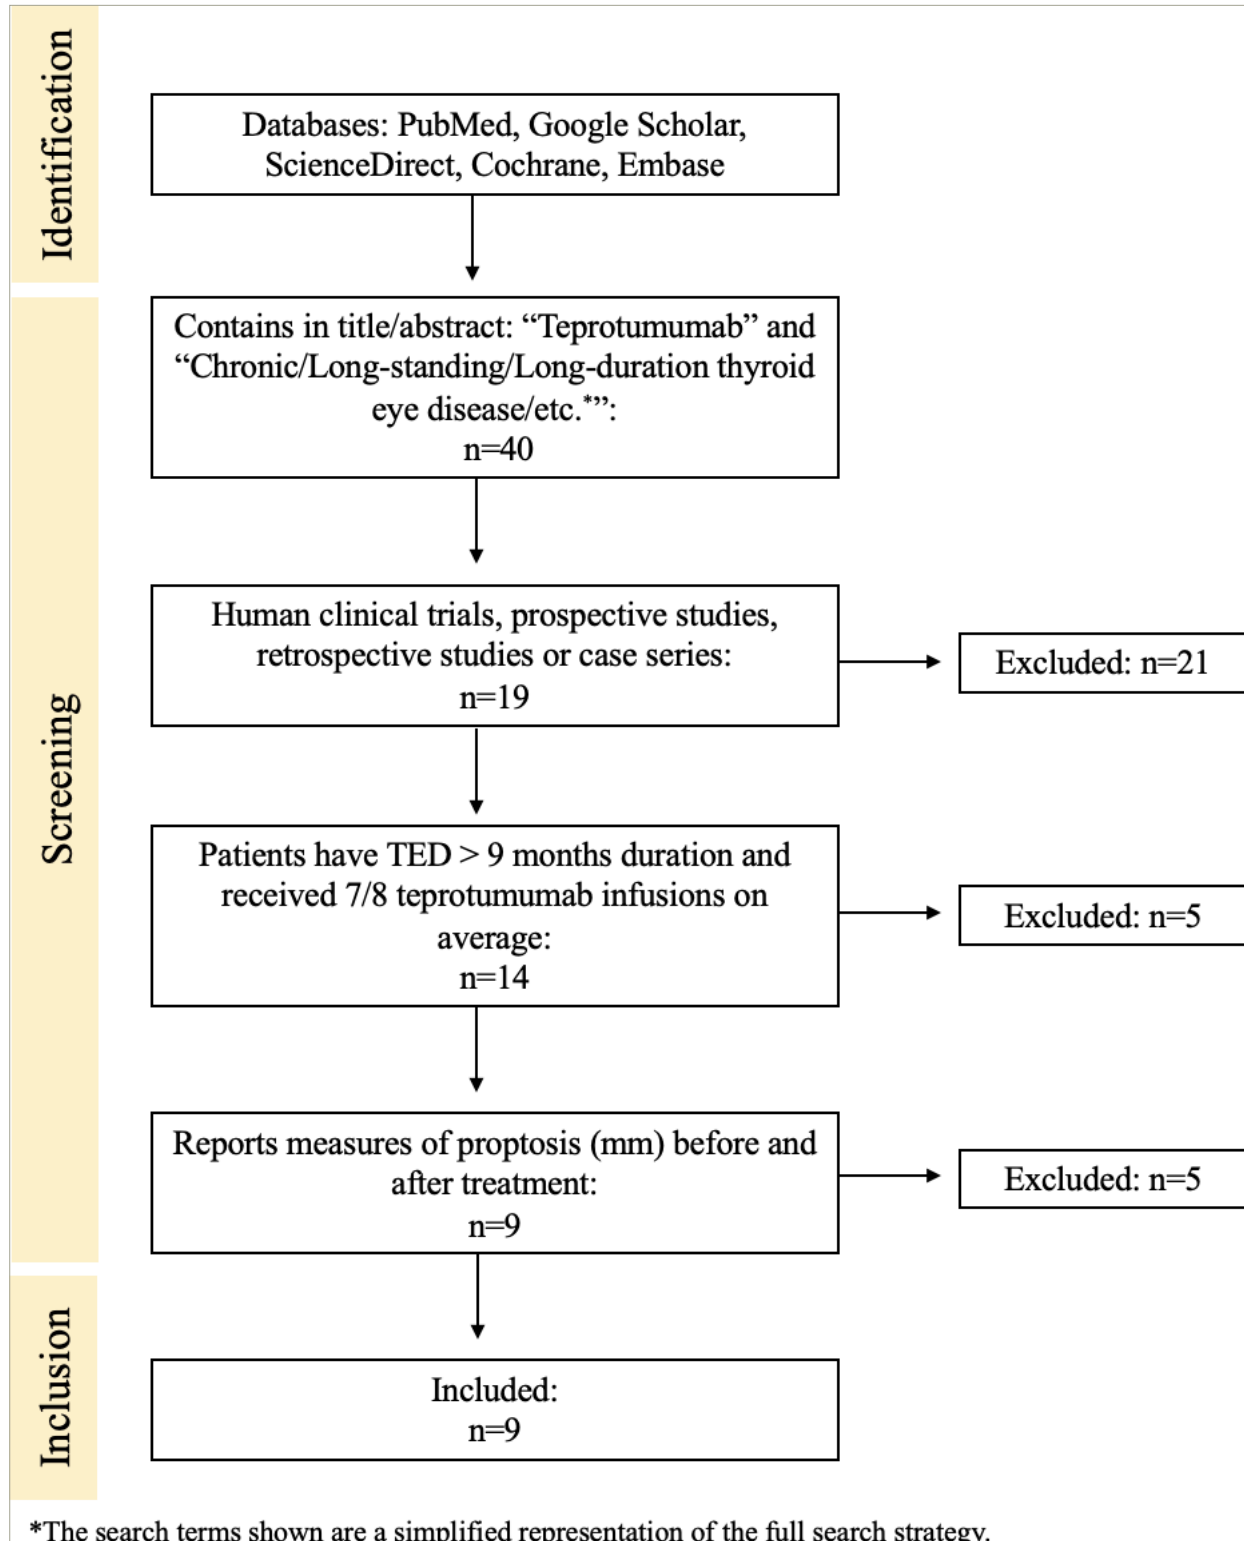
Identification

Databases: PubMed, Google Scholar, ScienceDirect, Cochrane, Embase

Screening

Contains in title/abstract: "Teprotumumab" and "Chronic/Long-standing/Long-duration thyroid eye disease/etc.*": n=40

Human clinical trials, prospective studies, retrospective studies or case series: n=19

Excluded: n=21

Patients have TED > 9 months duration and received 7/8 teprotumumab infusions on average: n=14

Excluded: n=5

Reports measures of proptosis (mm) before and after treatment: n=9

Excluded: n=5

Inclusion

Included: n=9

*The search terms shown are a simplified representation of the full search strategy.